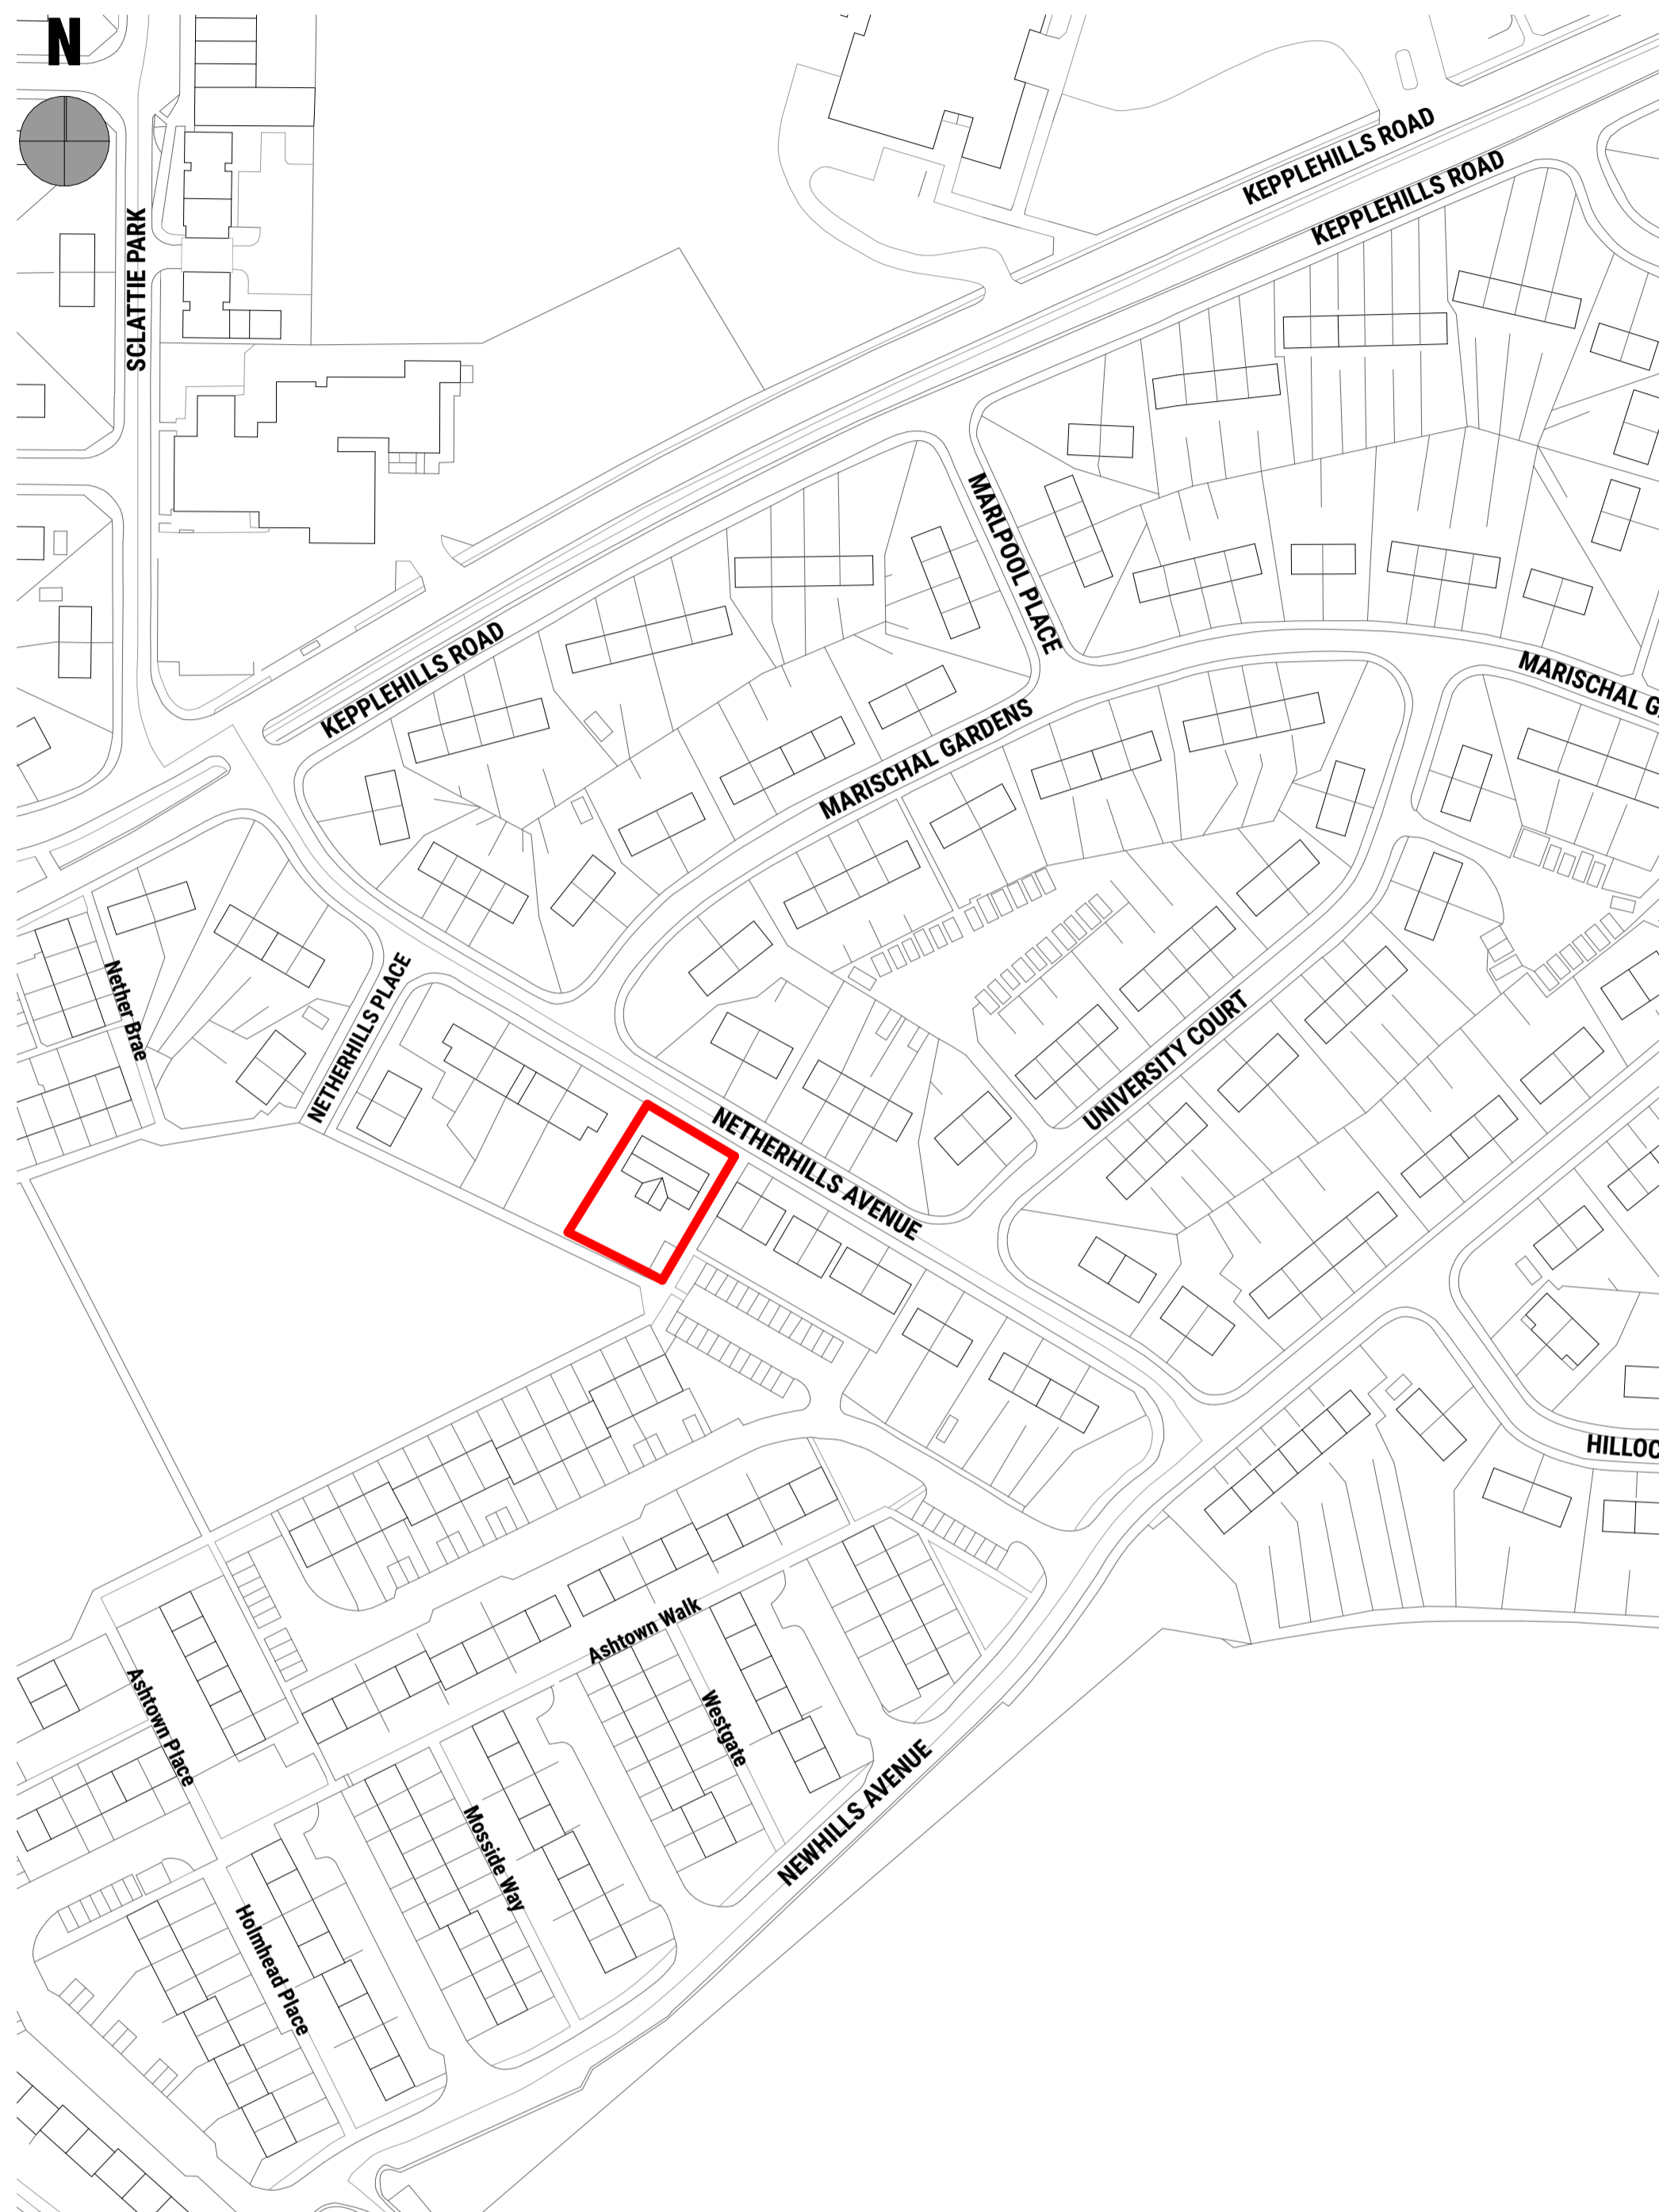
N

SCLATTIE PARK

KEPPLEHILLS ROAD

KEPPLEHILLS ROAD

KEPPLEHILLS ROAD

MARLPOOL PLACE

MARISCHAL G

MARISCHAL GARDENS

Nether Brae

NETHERHILLS PLACE

UNIVERSITY COURT

NETHERHILLS AVENUE

HILLOC

Ashtown Walk

Ashtown Place

Westgate

Mosside Way

NEWHILLS AVENUE

Holmhead Place